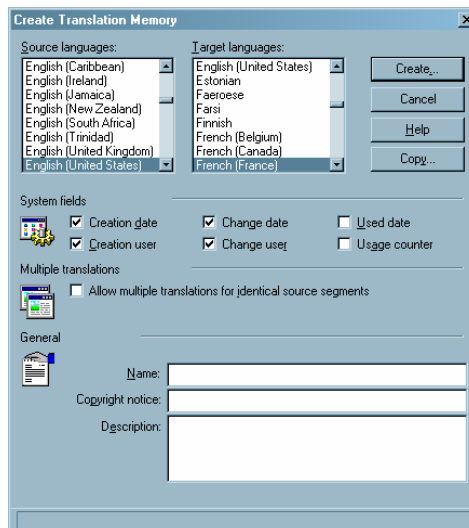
Create Translation Memory

×

Source languages:
English (Caribbean)
English (Ireland)
English (Jamaica)
English (New Zealand)
English (South Africa)
English (Trinidad)
English (United Kingdom)
English (United States)

Target languages:
English (United States)
Estonian
Faeroese
Farsi
Finnish
French (Belgium)
French (Canada)
French (France)

Create...
Cancel
Help
Copy...

System fields
☑ Creation date
☑ Creation user
☑ Change date
☑ Change user
☐ Used date
☐ Usage counter

Multiple translations
☐ Allow multiple translations for identical source segments

General
Name:
Copyright notice:
Description: